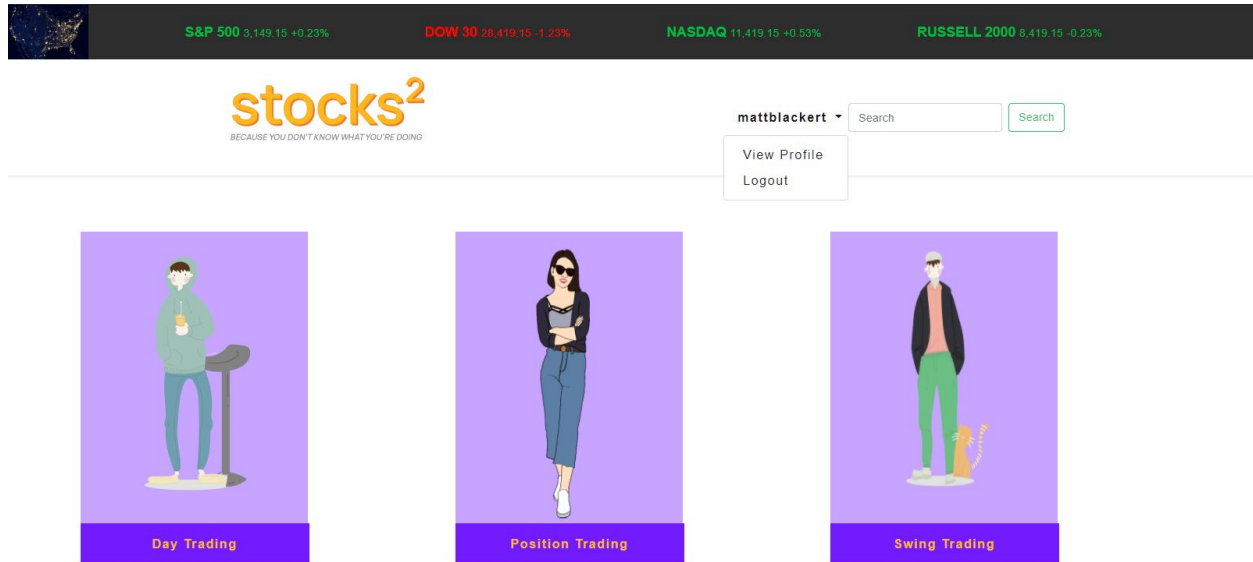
S&P 500 3,149.15 +0.23%
DOW 30 28,419.15 -1.23%
NASDAQ 11,419.15 +0.53%
RUSSELL 2000 8,419.15 -0.23%

$stocks^2$
BECAUSE YOU DON'T KNOW WHAT YOU'RE DOING

mattblackert
Search
Search
View Profile
Logout

Day Trading

Position Trading

Swing Trading